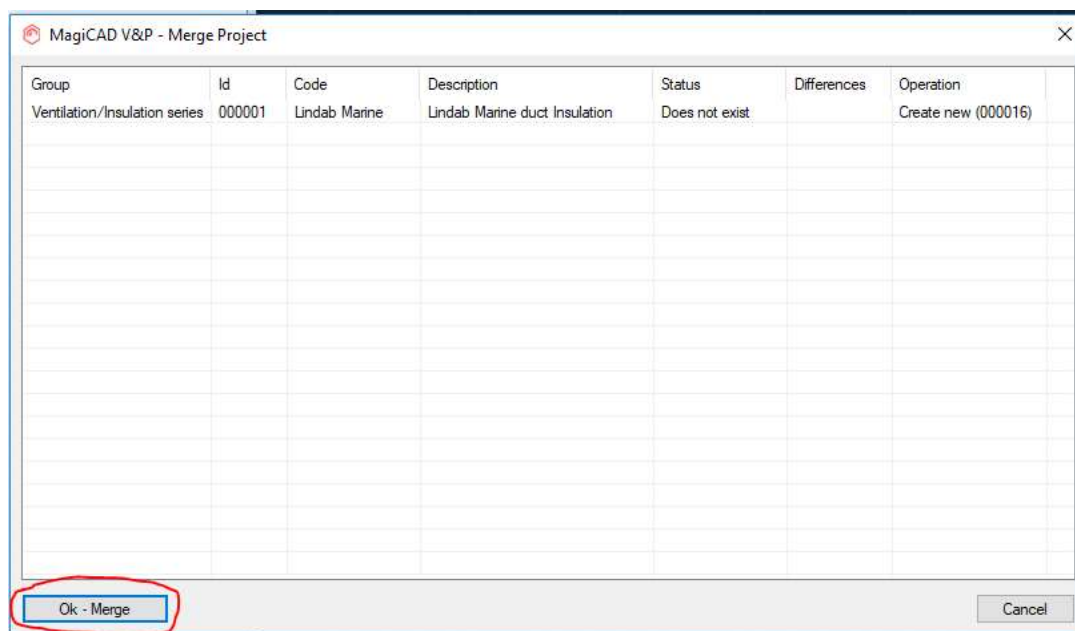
MagiCAD V&P - Merge Project

| Group | Id | Code | Description | Status | Differences | Operation |
|---|---|---|---|---|---|---|
| Ventilation/Insulation series | 000001 | Lindab Marine | Lindab Marine duct Insulation | Does not exist | | Create new (000016) |

Ok - Merge

Cancel